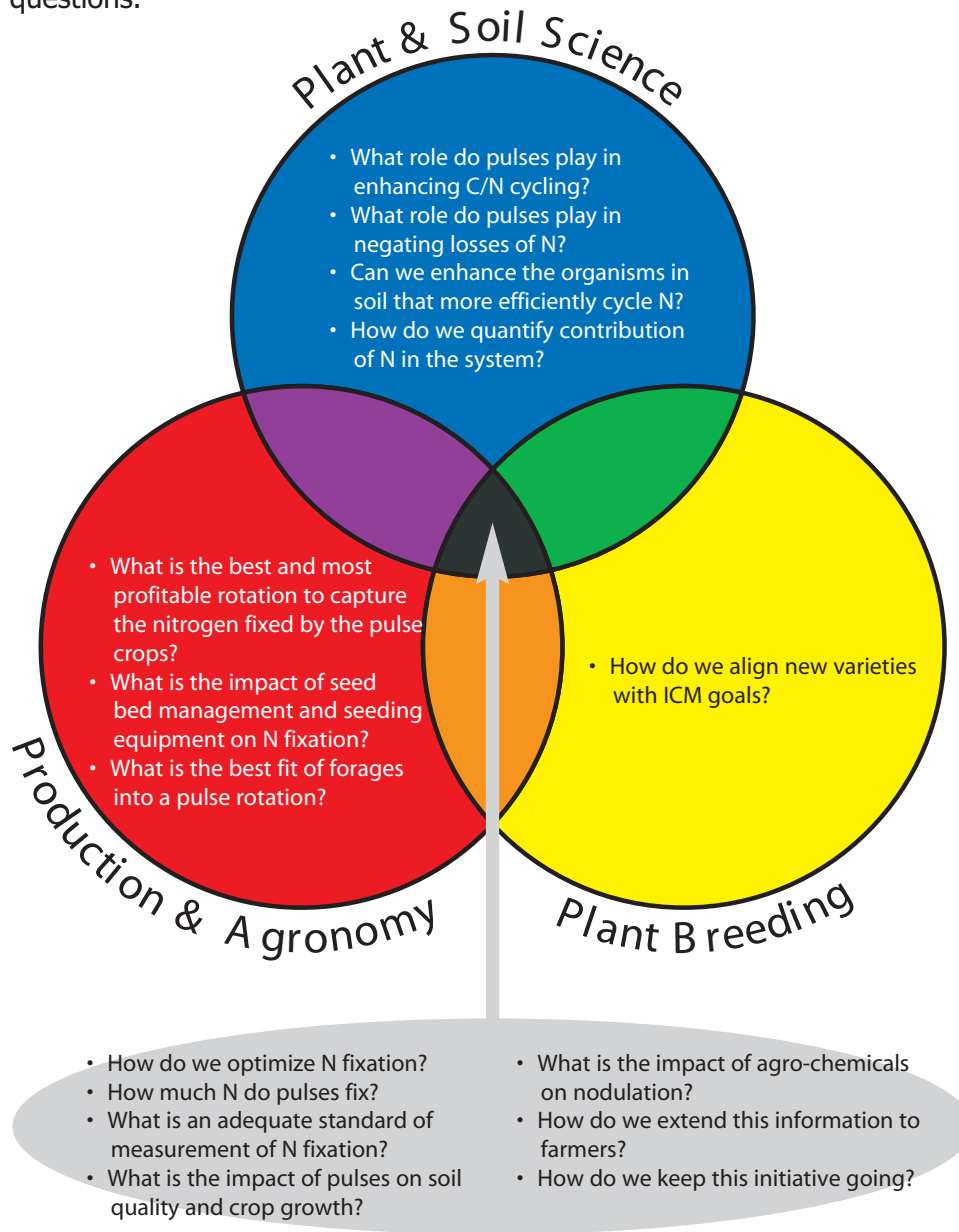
questions:

Plant & Soil Science

• What role do pulses play in enhancing C/N cycling?
• What role do pulses play in negating losses of N?
• Can we enhance the organisms in soil that more efficiently cycle N?
• How do we quantify contribution of N in the system?

• What is the best and most profitable rotation to capture the nitrogen fixed by the pulse crops?
• What is the impact of seed bed management and seeding equipment on N fixation?
• What is the best fit of forages into a pulse rotation?

• How do we align new varieties with ICM goals?

Production & Agronomy

Plant Breeding

• How do we optimize N fixation?
• How much N do pulses fix?
• What is an adequate standard of measurement of N fixation?
• What is the impact of pulses on soil quality and crop growth?

• What is the impact of agro-chemicals on nodulation?
• How do we extend this information to farmers?
• How do we keep this initiative going?